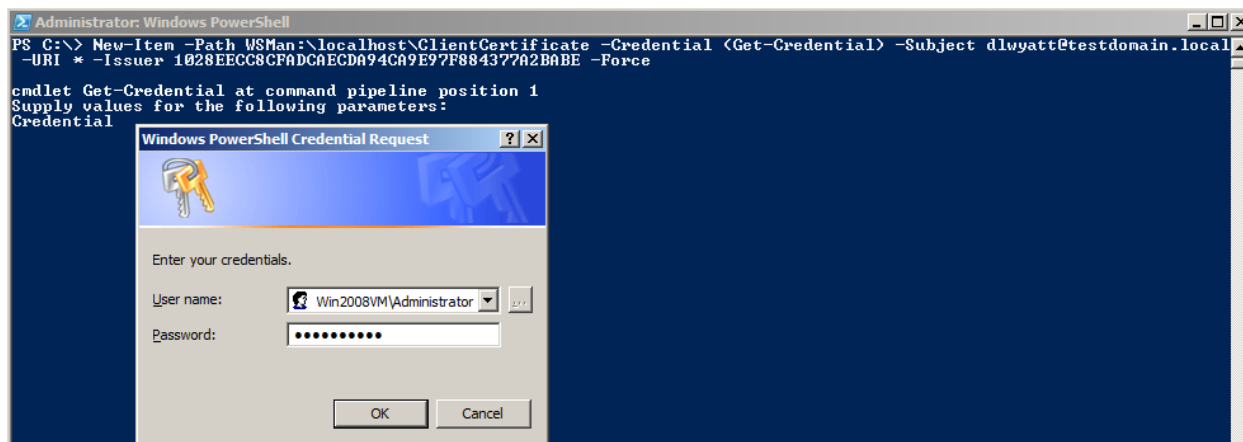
Administrator: Windows PowerShell

PS C:\> New-Item -Path WSMan:\localhost\ClientCertificate -Credential (Get-Credential) -Subject dlwyatt@testdomain.local -URI * -Issuer 1028EECC8CFADCAECDA94CA9E97F884377A2BABE -Force

cmdlet Get-Credential at command pipeline position 1
Supply values for the following parameters:
Credential

Windows PowerShell Credential Request

Enter your credentials.

User name: Win2008VM\Administrator

Password: ●●●●●●●●●●●

OK Cancel